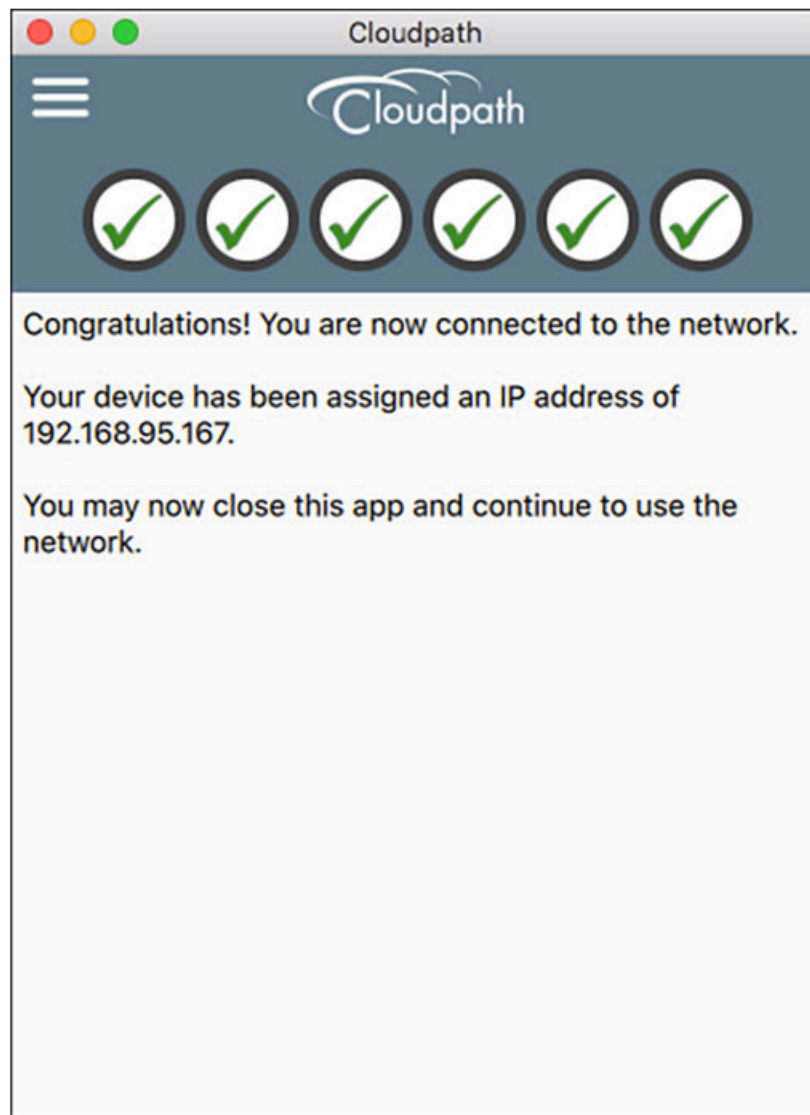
Cloudpath

Cloudpath

Congratulations! You are now connected to the network.

Your device has been assigned an IP address of 192.168.95.167.

You may now close this app and continue to use the network.